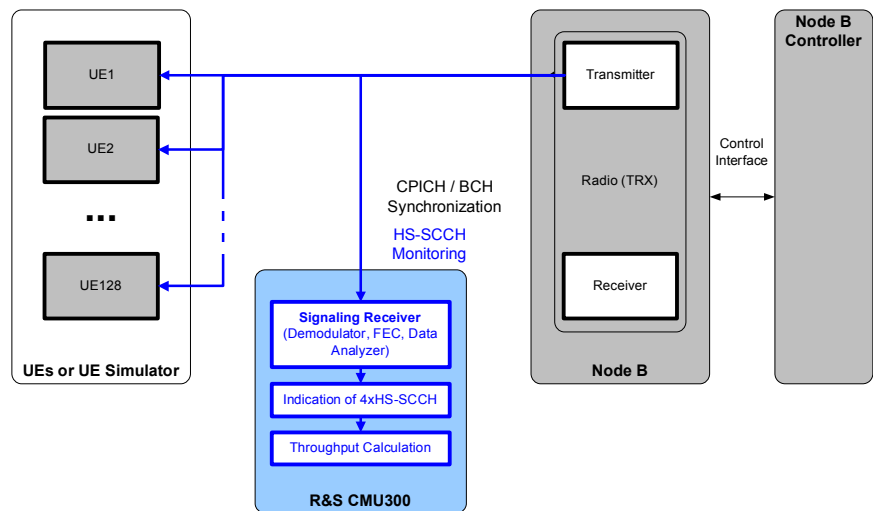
UE1

UE2

...

UE128

UEs or UE Simulator

CPICH / BCH Synchronization

HS-SCCH Monitoring

Signaling Receiver (Demodulator, FEC, Data Analyzer)

Indication of 4xHS-SCCH

Throughput Calculation

R&S CMU300

Transmitter

Radio (TRX)

Receiver

Node B

Control Interface

Node B Controller